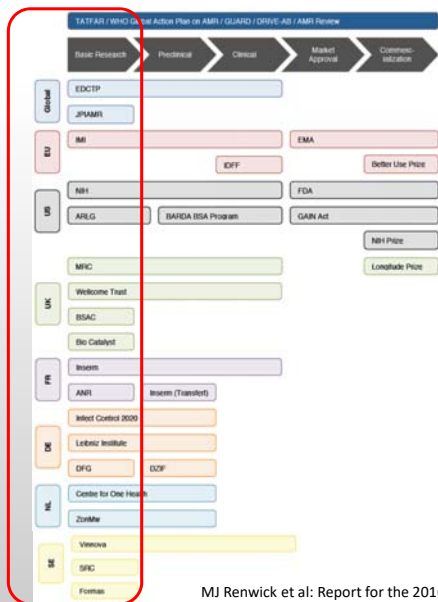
TATFAR / WHO Global Action Plan on AMR / GUARD / DRIVE-AB / AMR Review

Basic Research | Preclinical | Clinical | Market Approval | Commercialization

Global
EDCTP
JPIAMR

EU
IMI
EMA
IDFF
Better Use Prize

US
NIH
FDA
ARLG
BARDA BSA Program
GAIN Act
NIH Prize

MRC
Longitude Prize

UK
Wellcome Trust
BSAC
Bio Catalyst

FR
Inserm
ANR
Inserm (Transfert)

DE
Infect Control 2020
Leibniz Institute
DFG
DZIF

NL
Centre for One Health
ZonMw

SE
Vinnova
SRC
Formas

MJ Renwick et al: Report for the 201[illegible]